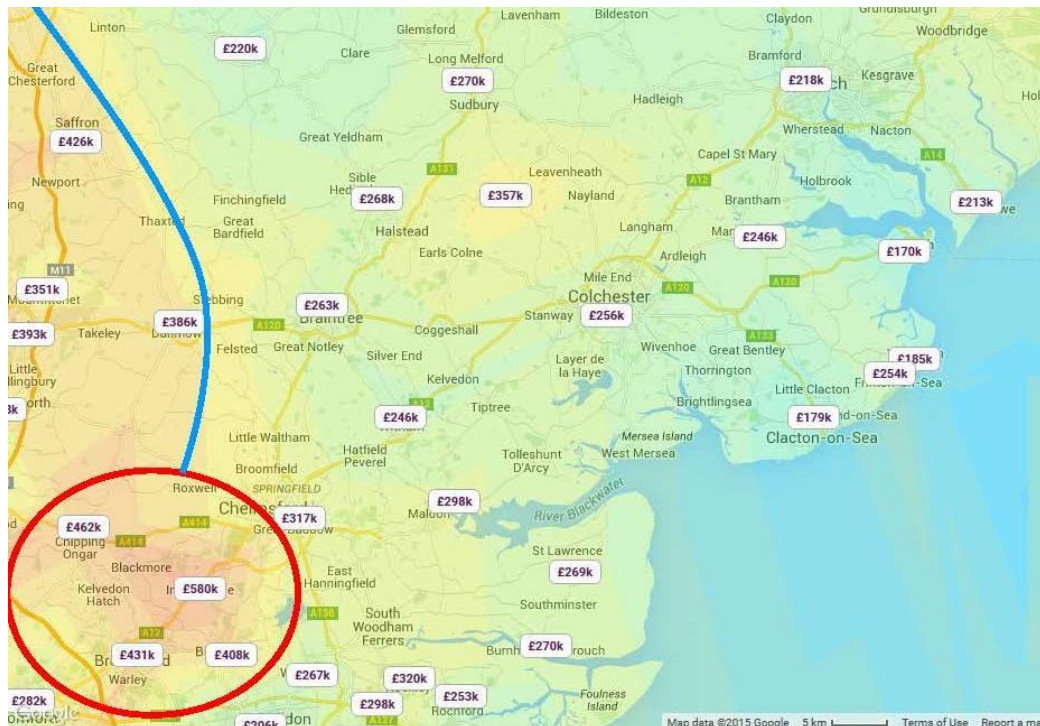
Linton
Lavenham
Bildeston
Claydon
Grundisburgh
Woodbridge
£220k
Glemsford
Clare
Long Melford
Bramford
Great Chesterford
£270k
£218k
ch
Kesgrave
Hol
Saffron
Sudbury
Hadleigh
£426k
Wherstead
Nacton
Great Yeldham
Capel St Mary
A14
A131
Leavenheath
Newport
Sible Hed
Holbrook
A12
£357k
Nayland
£268k
Finchingfield
Brantham
£213k
we
ing
Thaxted
Great Bardfield
Halstead
Langham
Mar
£246k
Earls Colne
Ardleigh
£170k
M11
Mile End
£351k
Colchester
A120
A120
Stebbing
£263k
Braintree
Coggeshall
Stanway
£256k
£393k
Takeley
£386k
Dunmow
A120
A133
Felsted
Great Notley
Wivenhoe
Great Bentley
Silver End
Layer de la Haye
£185k
Little Hallingbury
Kelvedon
Thorrington
£254k
Frinton-on-Sea
orth
A12
Little Clacton
3k
Tiptree
Brightlingsea
£246k
£179k
nd-on-Sea
Witham
Mersea Island
Clacton-on-Sea
Little Waltham
Hatfield Peverel
Tolleshunt D'Arcy
West Mersea
Broomfield
Springfield
River Blackwater
Roxwell
Chelmsford
£298k
£317k
Maldon
£462k
A414
Great Baddow
Chipping Ongar
A414
East Hanningfield
St Lawrence
Blackmore
£269k
Kelvedon Hatch
In
£580k
e
A130
South Woodham Ferrers
Southminster
A12
Burnh
£270k
rouch
Br
£431k
d
B
£408k
W
£267k
£320k
Warley
Foulness Island
£282k
£298k
£253k
Google
£296k
don
A127
Rochford
Map data ©2015 Google
5 km
Terms of Use
Report a ma